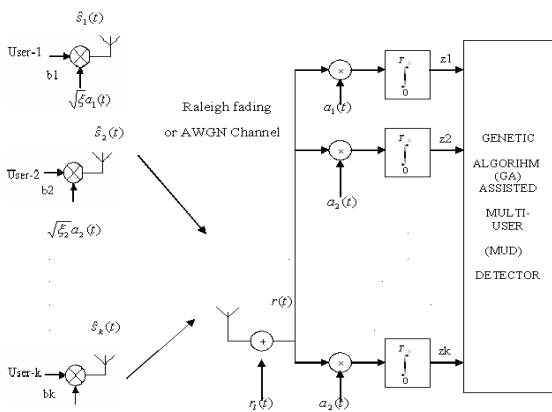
$\hat{s}_1(t)$

User-1

b1

$\sqrt{\xi}a_1(t)$

$\hat{s}_2(t)$

User-2

b2

$\sqrt{\xi_2}a_2(t)$

$\hat{s}_k(t)$

User-k

bk

Raleigh fading or AWGN Channel

$r(t)$

$r_I(t)$

$a_1(t)$

$a_2(t)$

$a_2(t)$

$\int_0^T$

z1

$\int_0^T$

z2

$\int_0^T$

zk

GENETIC ALGORIHM (GA) ASSISTED MULTI-USER (MUD) DETECTOR